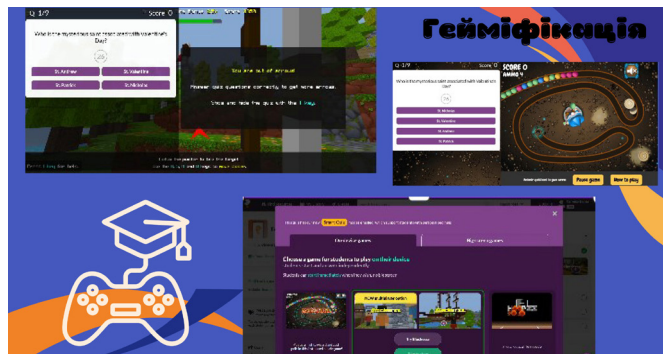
Q 1/9
Score 0
Which is the mystery saint most associated with Valentine's Day?
St. Andrew
St. Valentine
St. Patrick
St. Nicholas
You are out of arrows!
Answer quiz questions correctly to get more arrows.
Shoot and hide the quiz with the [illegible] key.

Геймiфiкацiя

Q 1/9
SCORE 0
AMMO 4
St. Nicholas
St. Valentine
St. Andrew
St. Patrick
Pause game
How to play

Choose a game for students to play on their device
Classic games
Multiplayer games
Let's play